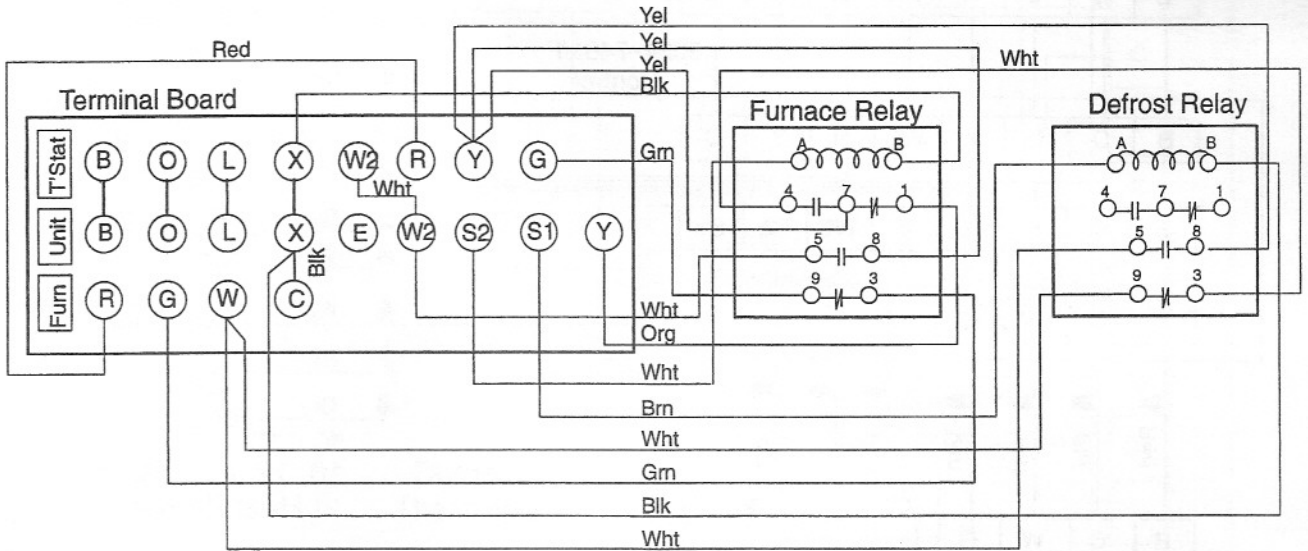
Yel
Yel
Yel
Blk
Red
Wht
Terminal Board
Furnace Relay
Defrost Relay
T'Stat
B
O
L
X
W2
R
Y
G
Grn
Wht
Unit
B
O
L
X
E
W2
S2
S1
Y
Blk
Furn
R
G
W
C
A
B
4
7
1
5
8
9
3
A
B
4
7
1
5
8
9
3
Wht
Org
Wht
Brn
Wht
Grn
Blk
Wht